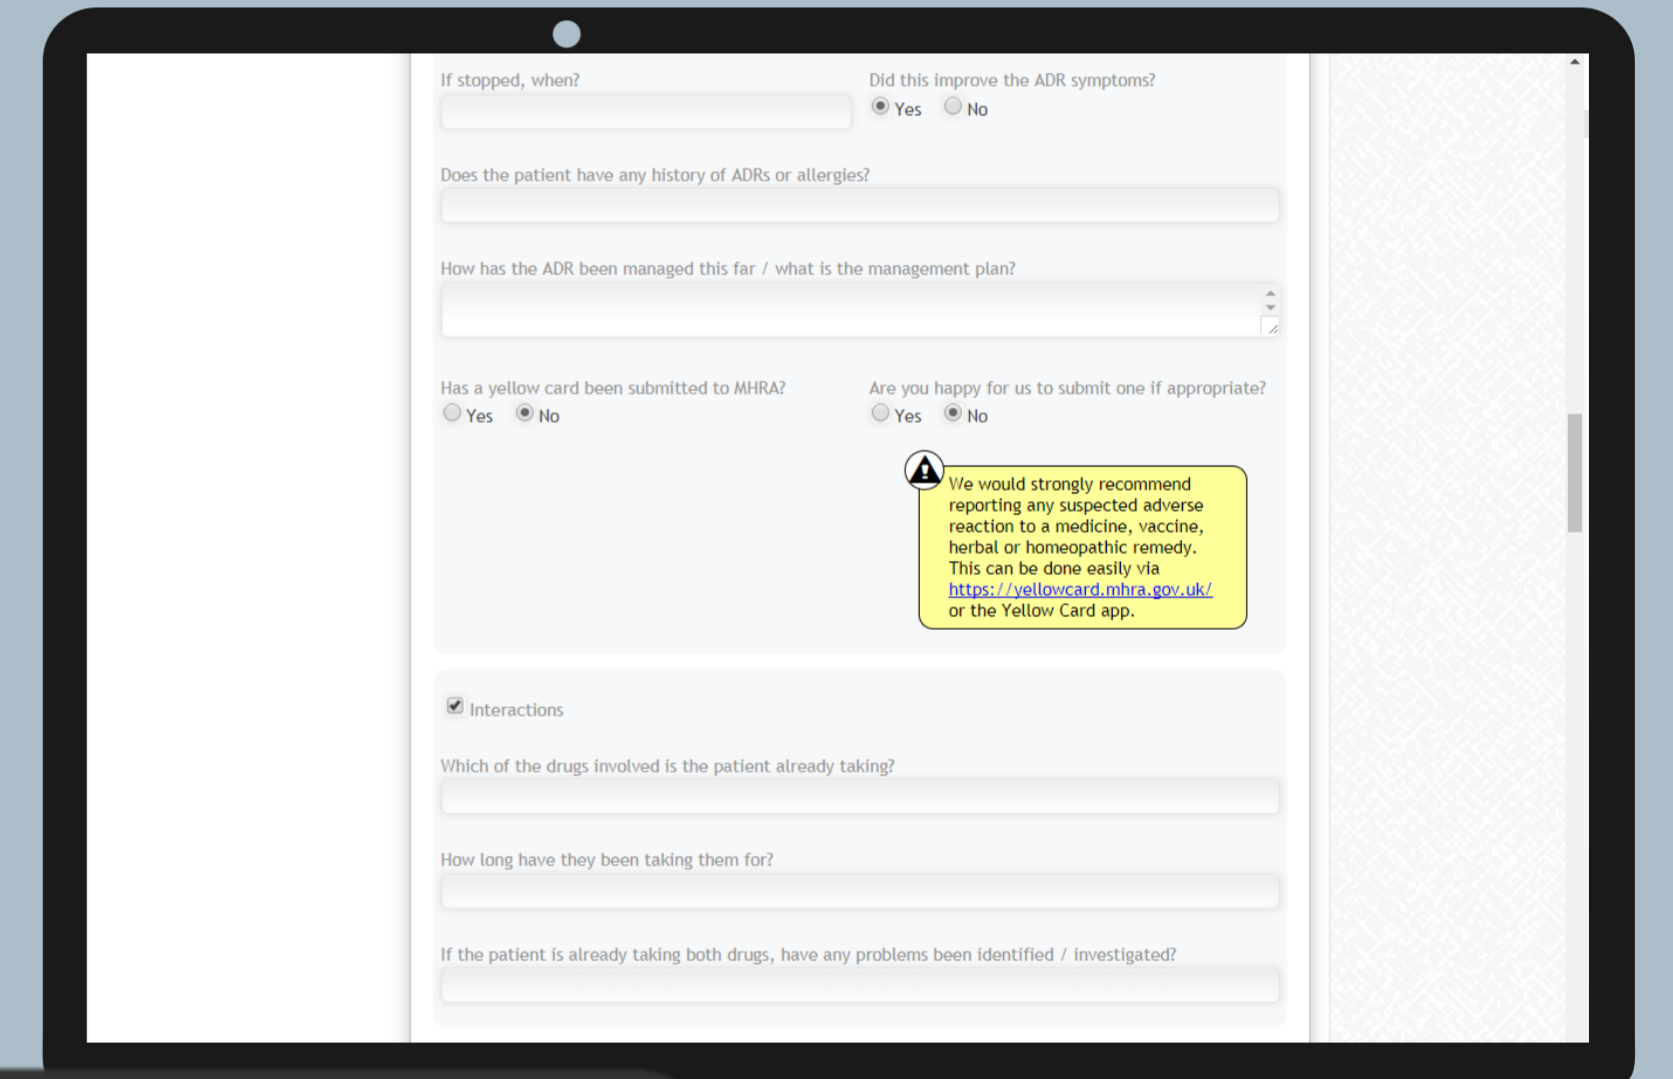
If stopped, when?

Did this improve the ADR symptoms?
Yes No

Does the patient have any history of ADRs or allergies?

How has the ADR been managed this far / what is the management plan?

Has a yellow card been submitted to MHRA?
Yes No

Are you happy for us to submit one if appropriate?
Yes No

We would strongly recommend reporting any suspected adverse reaction to a medicine, vaccine, herbal or homeopathic remedy. This can be done easily via https://yellowcard.mhra.gov.uk/ or the Yellow Card app.

Interactions

Which of the drugs involved is the patient already taking?

How long have they been taking them for?

If the patient is already taking both drugs, have any problems been identified / investigated?